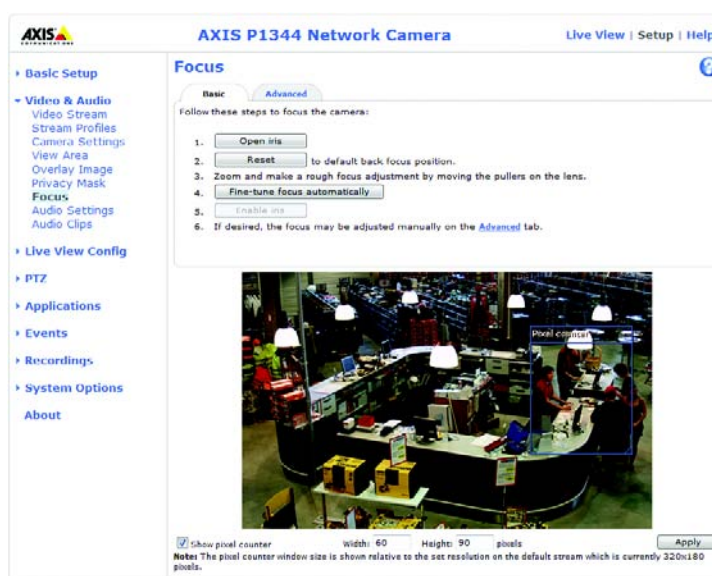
AXIS
COMMUNICATIONS

AXIS P1344 Network Camera

Live View | Setup | Help

Basic Setup

Video & Audio
Video Stream
Stream Profiles
Camera Settings
View Area
Overlay Image
Privacy Mask
Focus
Audio Settings
Audio Clips

Live View Config

PTZ

Applications

Events

Recordings

System Options

About

Focus

Basic
Advanced

Follow these steps to focus the camera:

1. Open iris
2. Reset to default back focus position.
3. Zoom and make a rough focus adjustment by moving the pullers on the lens.
4. Fine-tune focus automatically
5. Enable iris
6. If desired, the focus may be adjusted manually on the Advanced tab.

Pixel counter

Show pixel counter Width: 60 Height: 90 pixels Apply

Note: The pixel counter window size is shown relative to the set resolution on the default stream which is currently 320x180 pixels.